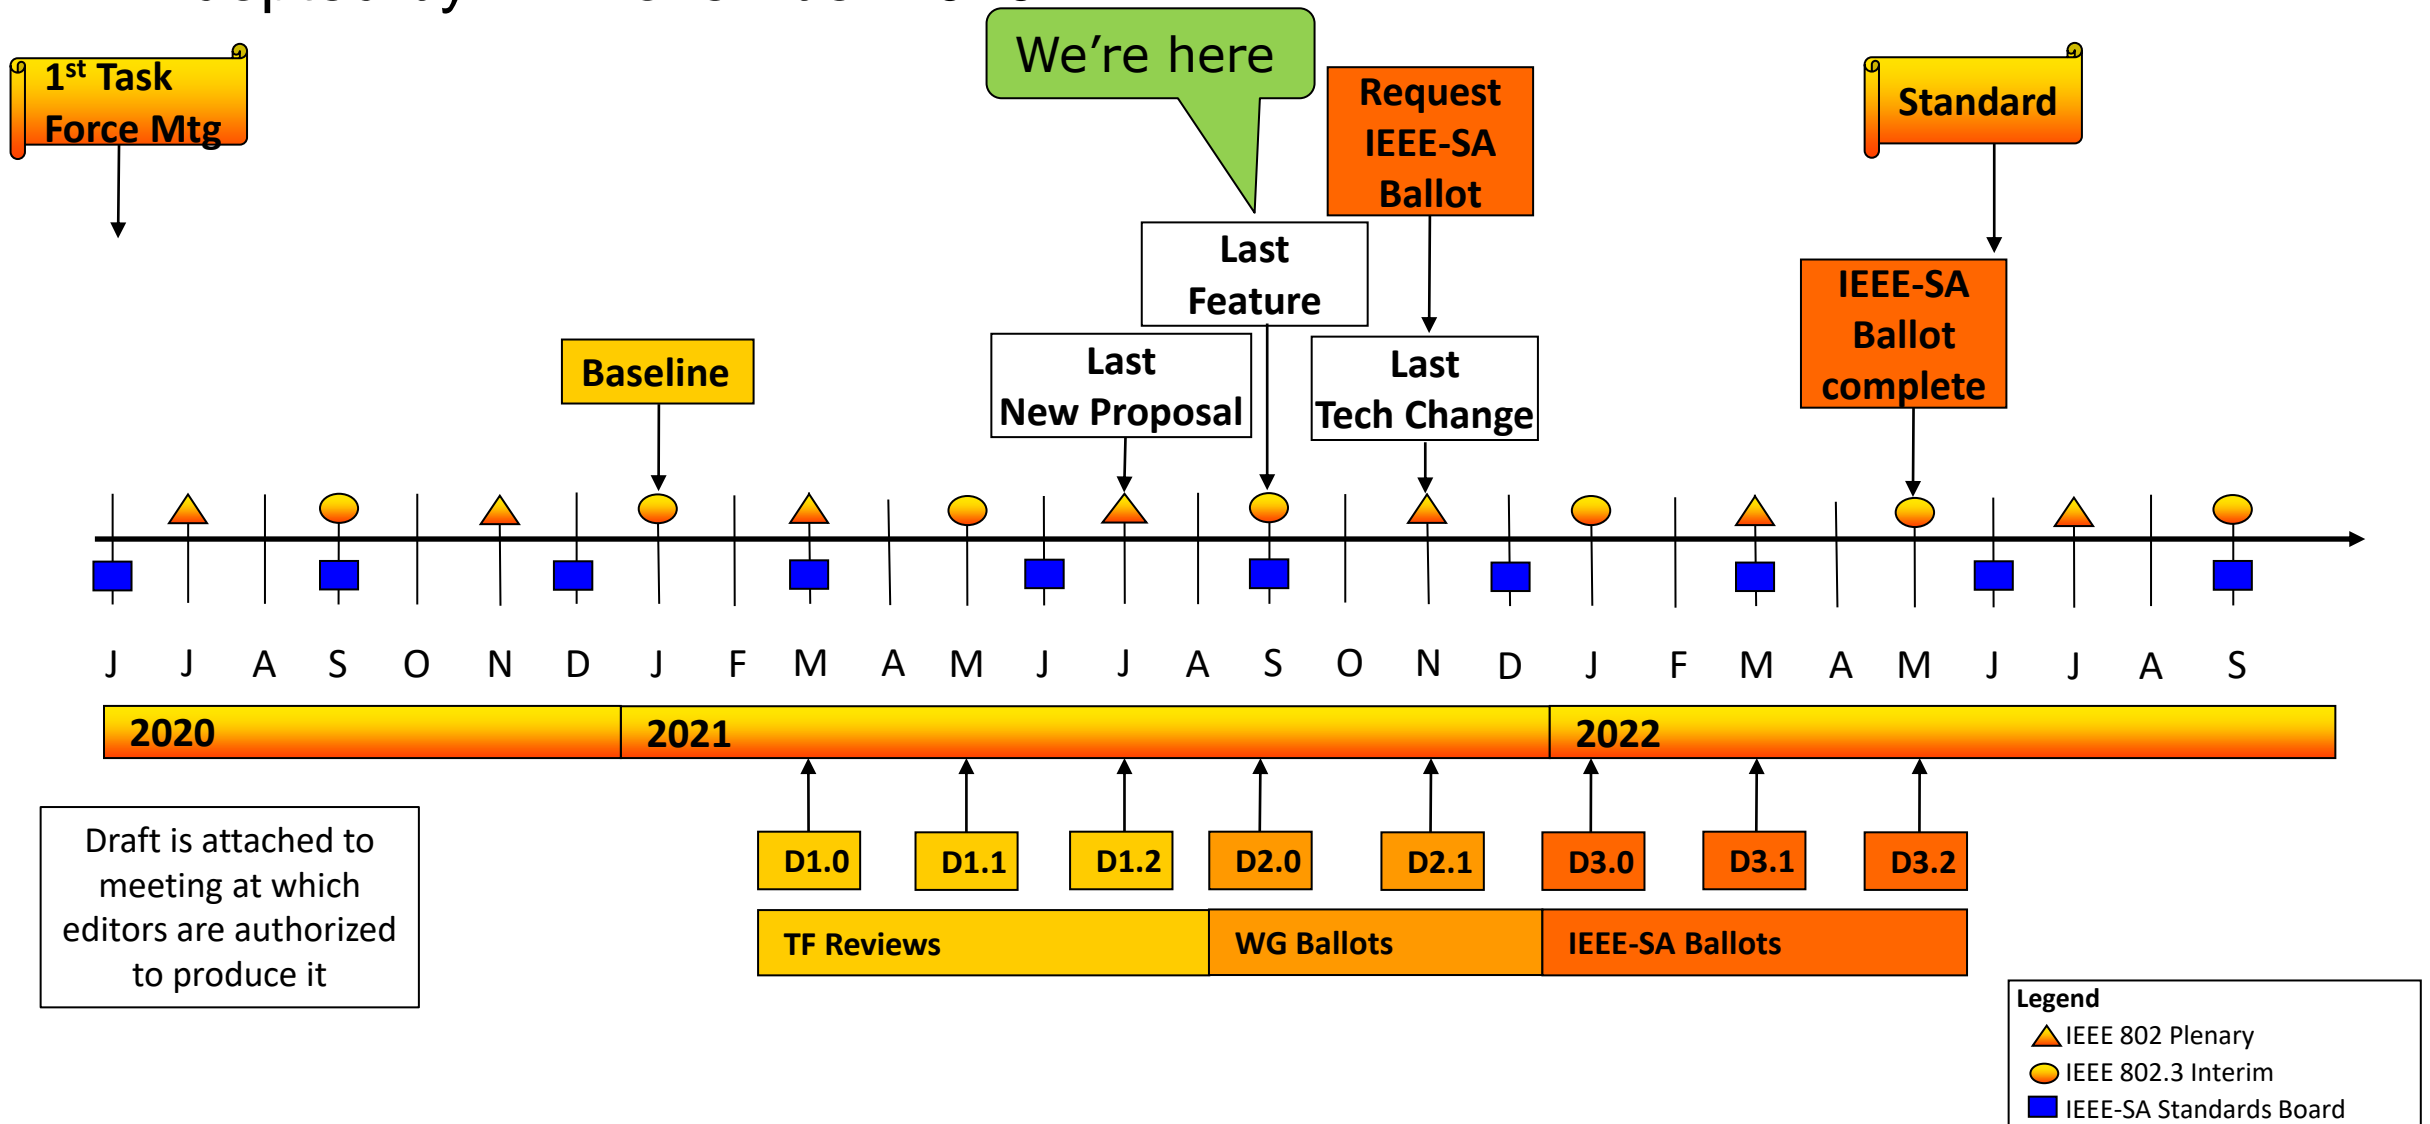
We're here

1$^{st}$ Task Force Mtg

Request IEEE-SA Ballot

Standard

Last Feature

IEEE-SA Ballot complete

Baseline

Last New Proposal

Last Tech Change

J J A S O N D J F M A M J J A S O N D J F M A M J J A S

2020 2021 2022

Draft is attached to meeting at which editors are authorized to produce it

D1.0 D1.1 D1.2 D2.0 D2.1 D3.0 D3.1 D3.2

TF Reviews WG Ballots IEEE-SA Ballots

Legend
IEEE 802 Plenary
IEEE 802.3 Interim
IEEE-SA Standards Board